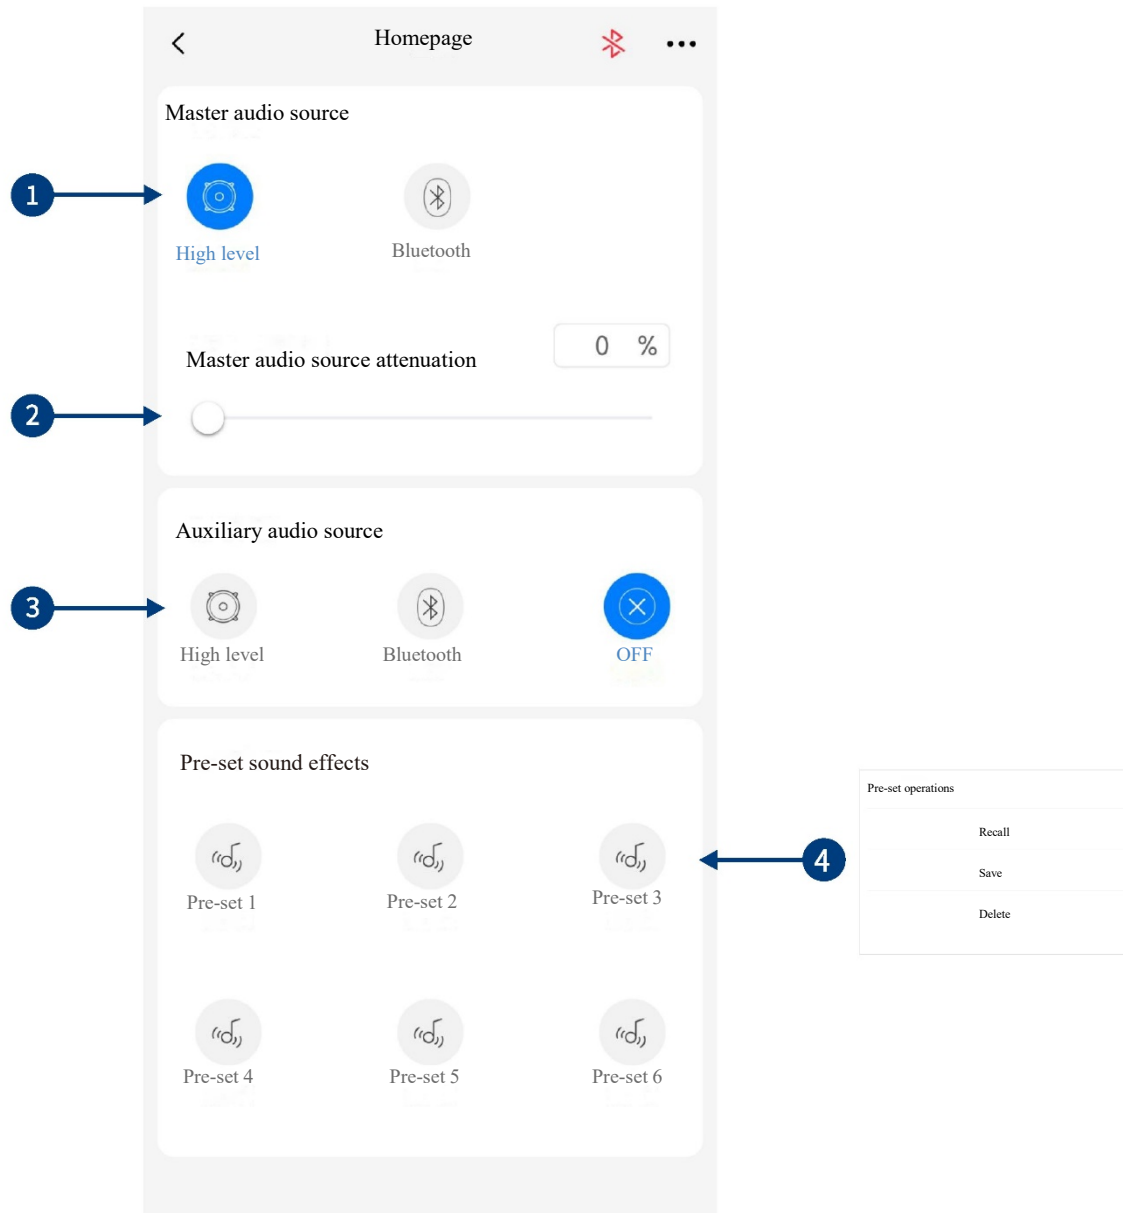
<
Homepage
...

Master audio source

1

High level
Bluetooth

0 %

Master audio source attenuation

2

Auxiliary audio source

3

High level
Bluetooth
OFF

Pre-set sound effects

Pre-set 1
Pre-set 2
Pre-set 3

4

Pre-set 4
Pre-set 5
Pre-set 6

Pre-set operations

Recall

Save

Delete